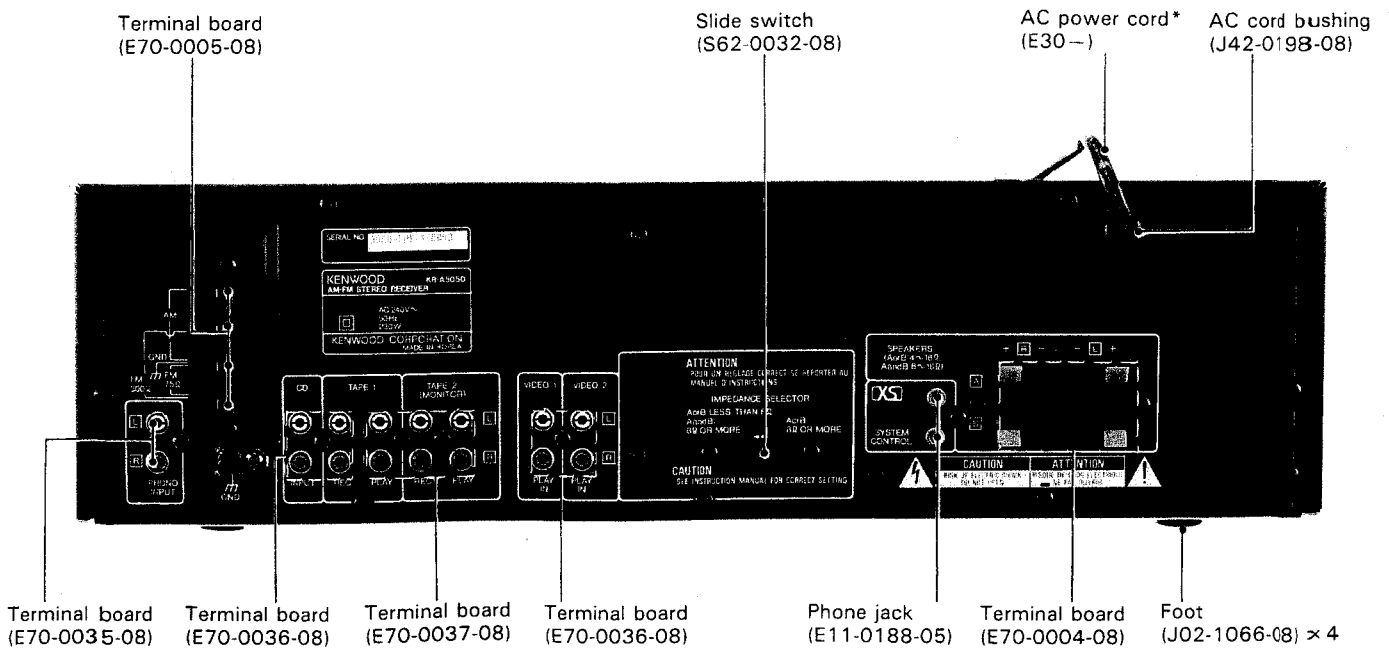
Terminal board
(E70-0005-08)

Slide switch
(S62-0032-08)

AC power cord*
(E30 – )

AC cord bushing
(J42-0198-08)

SERIAL NO.

KENWOOD KR-A5050
AM-FM STEREO RECEIVER

AC 240V~
50Hz
230W

KENWOOD CORPORATION
MADE IN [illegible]

AM
GND
FM 300Ω
FM 75Ω

L
R
PHONO INPUT

GND

CD
INPUT

TAPE 1
REC PLAY

TAPE 2 (MONITOR)
REC PLAY

L
R

VIDEO 1
PLAY IN

VIDEO 2
PLAY IN

L
R

ATTENTION
POUR UN REGLAGE CORRECT SE REPORTER AU MANUEL D'INSTRUCTIONS

IMPEDANCE SELECTOR
A or B LESS THAN 8Ω
A and B 8Ω OR MORE
A or B 8Ω OR MORE

CAUTION
SEE INSTRUCTION MANUAL FOR CORRECT SETTING

SPEAKERS
A or B 4~16Ω
A and B 8~16Ω

+ R – – L +

A
B

XS
SYSTEM CONTROL

CAUTION
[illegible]

ATTENTION
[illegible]

Terminal board
(E70-0035-08)

Terminal board
(E70-0036-08)

Terminal board
(E70-0037-08)

Terminal board
(E70-0036-08)

Phone jack
(E11-0188-05)

Terminal board
(E70-0004-08)

Foot
(J02-1066-08) × 4